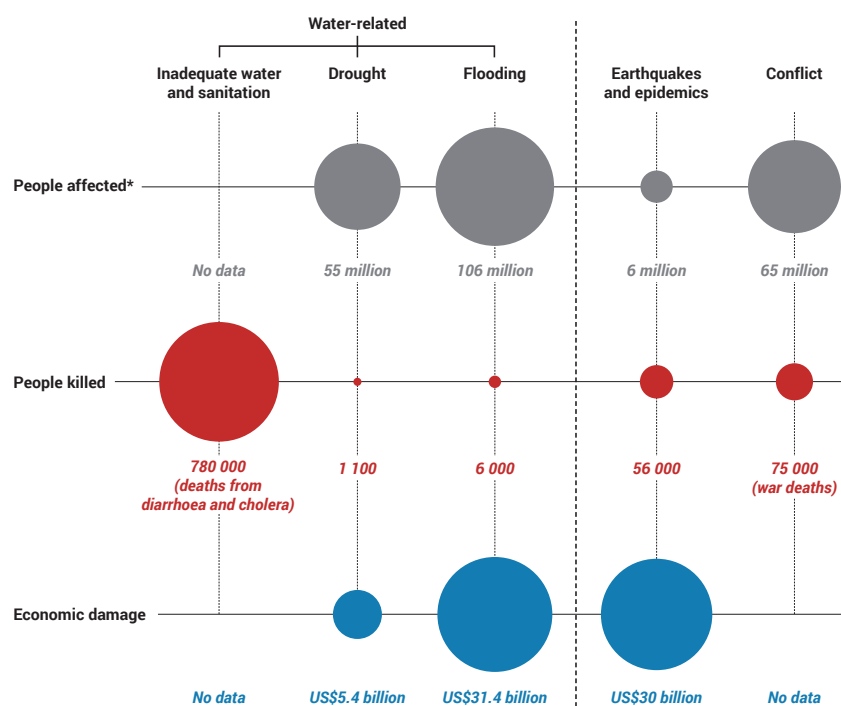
Water-related

Inadequate water and sanitation

Drought

Flooding

Earthquakes and epidemics

Conflict

People affected*

No data

55 million

106 million

6 million

65 million

People killed

780 000 (deaths from diarrhoea and cholera)

1 100

6 000

56 000

75 000 (war deaths)

Economic damage

No data

US$5.4 billion

US$31.4 billion

US$30 billion

No data